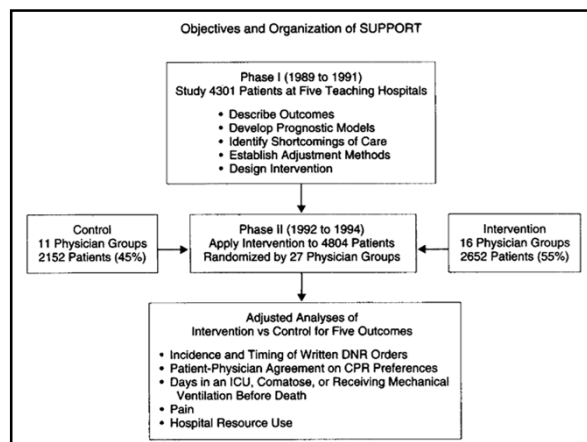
Objectives and Organization of SUPPORT

Phase I (1989 to 1991)
Study 4301 Patients at Five Teaching Hospitals

• Describe Outcomes
• Develop Prognostic Models
• Identify Shortcomings of Care
• Establish Adjustment Methods
• Design Intervention

Control
11 Physician Groups
2152 Patients (45%)

Phase II (1992 to 1994)
Apply Intervention to 4804 Patients
Randomized by 27 Physician Groups

Intervention
16 Physician Groups
2652 Patients (55%)

Adjusted Analyses of
Intervention vs Control for Five Outcomes

• Incidence and Timing of Written DNR Orders
• Patient-Physician Agreement on CPR Preferences
• Days in an ICU, Comatose, or Receiving Mechanical Ventilation Before Death
• Pain
• Hospital Resource Use